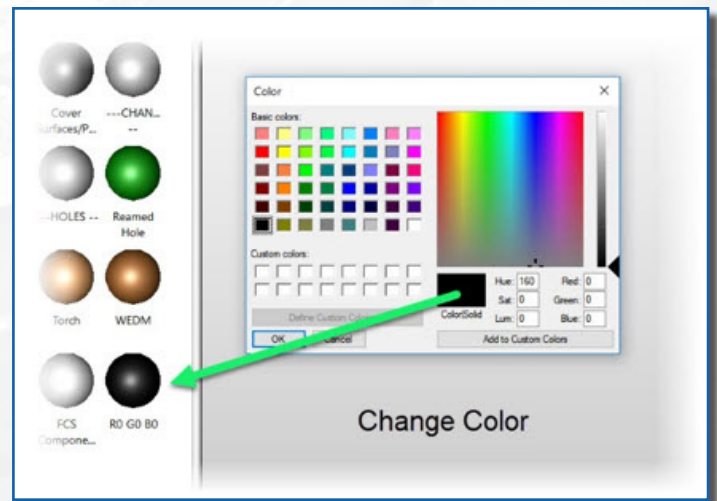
Cover Surfaces/P...

---CHAN... --

--HOLES --

Reamed Hole

Torch

WEDM

FCS Compone...

R0 G0 B0

Color

Basic colors:

Custom colors:

Define Custom Colors

OK

Cancel

ColorSolid

Hue: 160

Sat: 0

Lum: 0

Red: 0

Green: 0

Blue: 0

Add to Custom Colors

Change Color